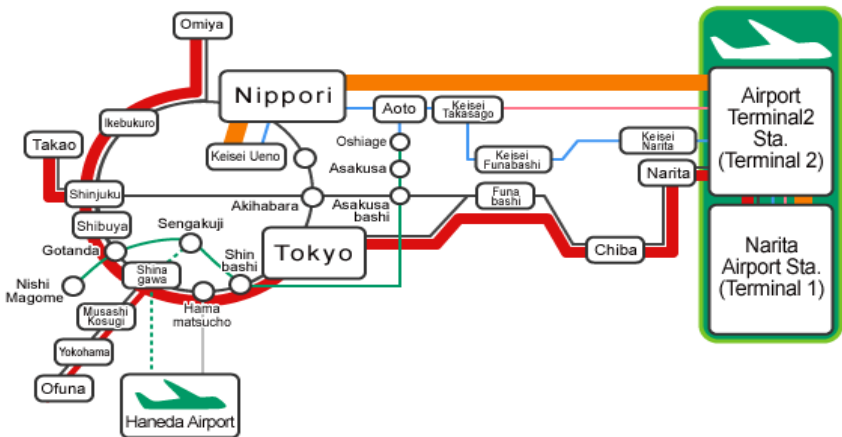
Omiya

Nippori

Aoto

Keisei Takasago

Airport Terminal2 Sta. (Terminal 2)

Ikebukuro

Takao

Keisei Ueno

Oshiage

Asakusa

Keisei Funabashi

Keisei Narita

Narita

Shinjuku

Akihabara

Asakusa bashi

Funa bashi

Shibuya

Sengakuji

Gotanda

Shin bashi

Tokyo

Chiba

Narita Airport Sta. (Terminal 1)

Nishi Magome

Shina gawa

Hama matsucho

Musashi Kosugi

Yokohama

Ofuna

Haneda Airport